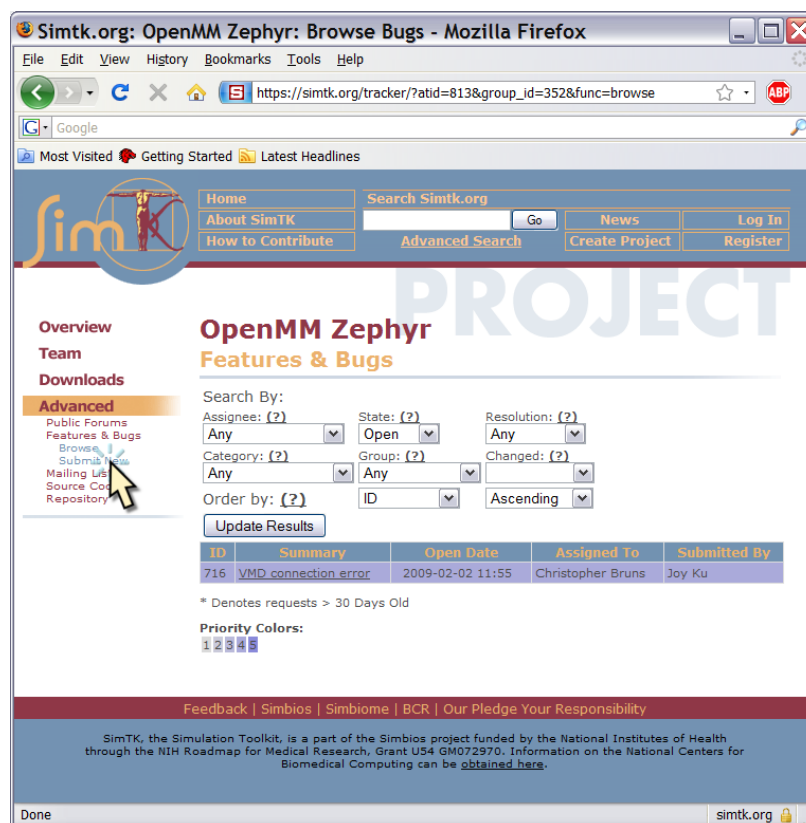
Simtk.org: OpenMM Zephyr: Browse Bugs - Mozilla Firefox

File Edit View History Bookmarks Tools Help

https://simtk.org/tracker/?atid=813&group_id=352&func=browse

Google

Most Visited Getting Started Latest Headlines

SimTK

Home
About SimTK
How to Contribute

Search Simtk.org
Go
Advanced Search

News
Create Project

Log In
Register

PROJECT

Overview
Team
Downloads
Advanced
Public Forums
Features & Bugs
Browse
Submit New
Mailing Lists
Source Code
Repository

OpenMM Zephyr
Features & Bugs

Search By:
Assignee: (?)
Any
State: (?)
Open
Resolution: (?)
Any
Category: (?)
Any
Group: (?)
Any
Changed: (?)

Order by: (?)
ID
Ascending
Update Results

| ID | Summary | Open Date | Assigned To | Submitted By |
|---|---|---|---|---|
| 716 | VMD connection error | 2009-02-02 11:55 | Christopher Bruns | Joy Ku |

* Denotes requests > 30 Days Old

Priority Colors:
1 2 3 4 5

Feedback | Simbios | Simbiome | BCR | Our Pledge Your Responsibility

SimTK, the Simulation Toolkit, is a part of the Simbios project funded by the National Institutes of Health through the NIH Roadmap for Medical Research, Grant U54 GM072970. Information on the National Centers for Biomedical Computing can be obtained here.

Done
simtk.org